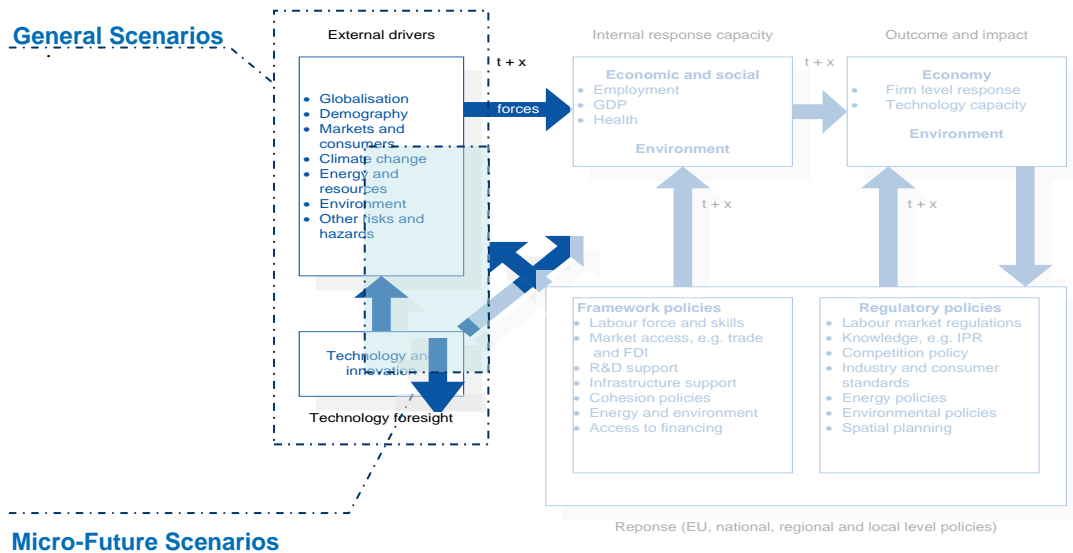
General Scenarios

External drivers

t + x

- Globalisation
- Demography
- Markets and consumers
- Climate change
- Energy and resources
- Environment
- Other risks and hazards

forces

Technology and innovation

Technology foresight

Internal response capacity

Economic and social
- Employment
- GDP
- Health

Environment

t + x

Outcome and impact

Economy
- Firm level response
- Technology capacity

Environment

t + x

t + x

Framework policies
- Labour force and skills
- Market access, e.g. trade and FDI
- R&D support
- Infrastructure support
- Cohesion policies
- Energy and environment
- Access to financing

Regulatory policies
- Labour market regulations
- Knowledge, e.g. IPR
- Competition policy
- Industry and consumer standards
- Energy policies
- Environmental policies
- Spatial planning

Reponse (EU, national, regional and local level policies)

Micro-Future Scenarios